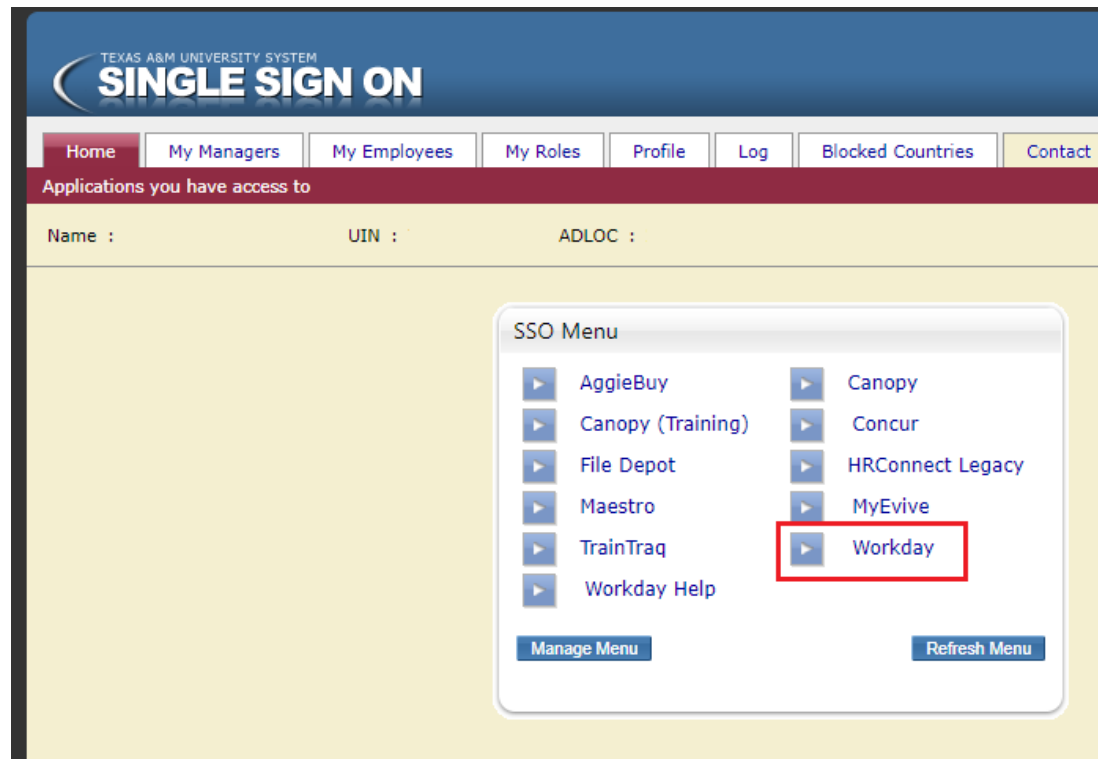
TEXAS A&M UNIVERSITY SYSTEM
SINGLE SIGN ON

Home | My Managers | My Employees | My Roles | Profile | Log | Blocked Countries | Contact

Applications you have access to

Name : UIN : ADLOC :

SSO Menu

AggieBuy
Canopy
Canopy (Training)
Concur
File Depot
HRConnect Legacy
Maestro
MyEvive
TrainTraq
Workday
Workday Help

Manage Menu
Refresh Menu